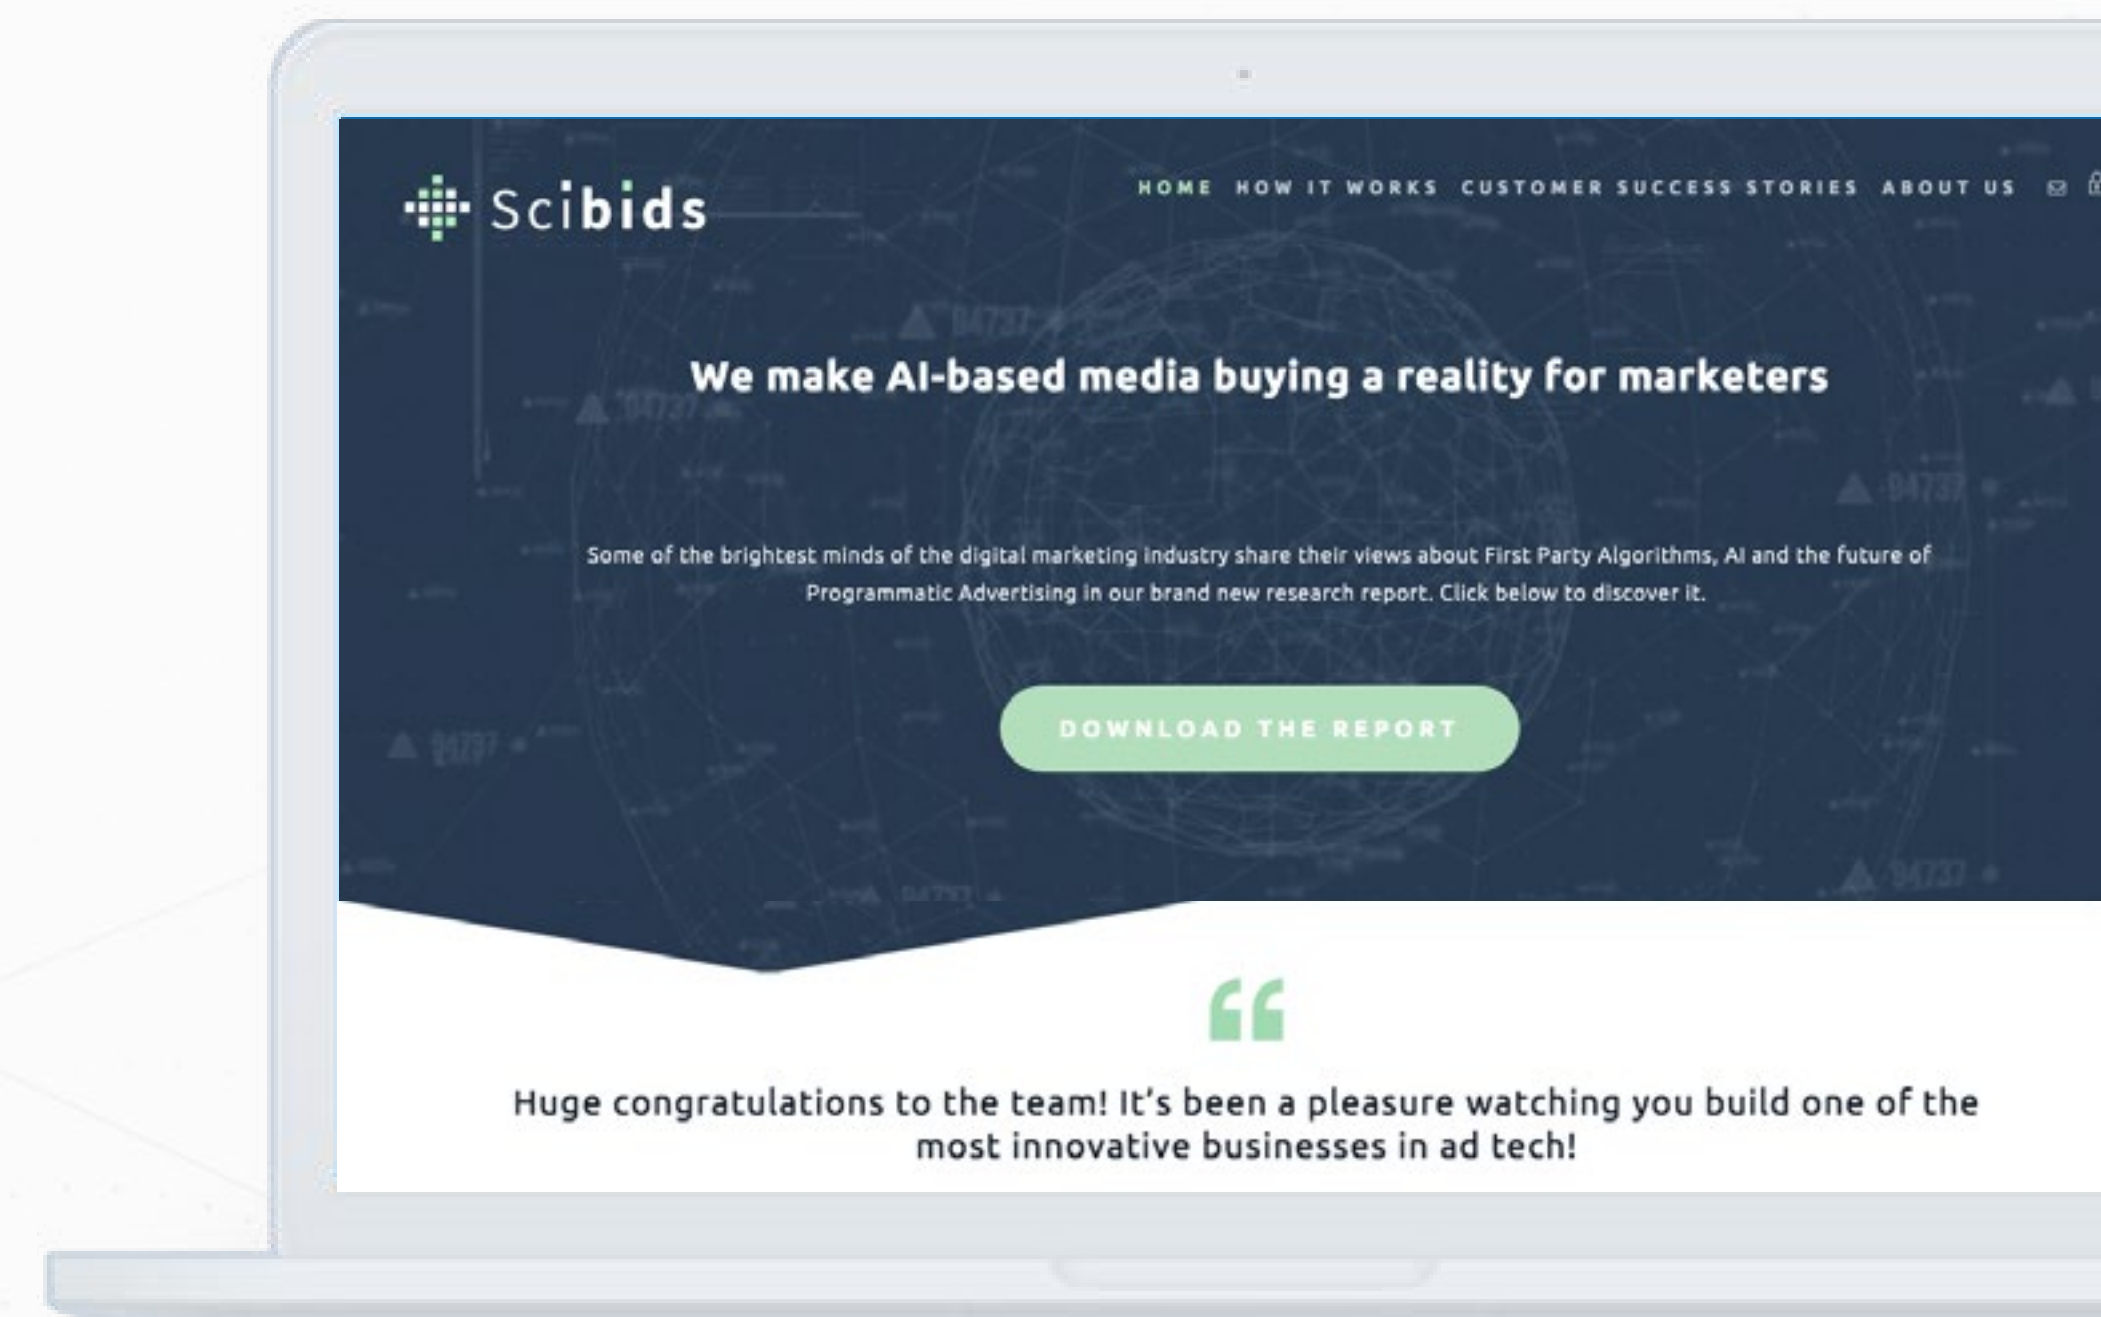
Scibids

HOME HOW IT WORKS CUSTOMER SUCCESS STORIES ABOUT US

We make AI-based media buying a reality for marketers

Some of the brightest minds of the digital marketing industry share their views about First Party Algorithms, AI and the future of Programmatic Advertising in our brand new research report. Click below to discover it.

DOWNLOAD THE REPORT

“

Huge congratulations to the team! It’s been a pleasure watching you build one of the most innovative businesses in ad tech!